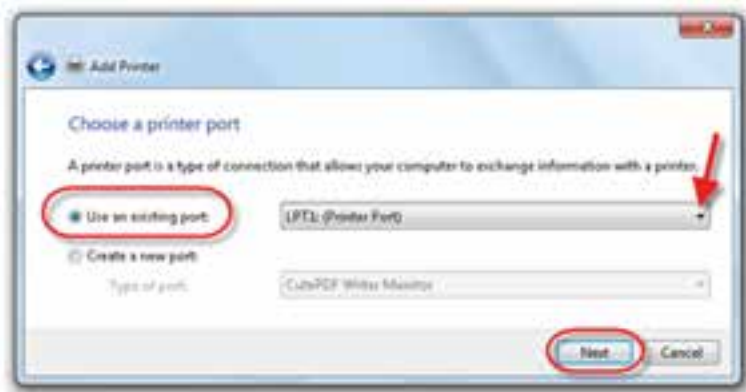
Add Printer

Choose a printer port

A printer port is a type of connection that allows your computer to exchange information with a printer.

Use an existing port:
LPT1: (Printer Port)

Create a new port:
Type of port:
CutePDF Writer Monitor

Next
Cancel